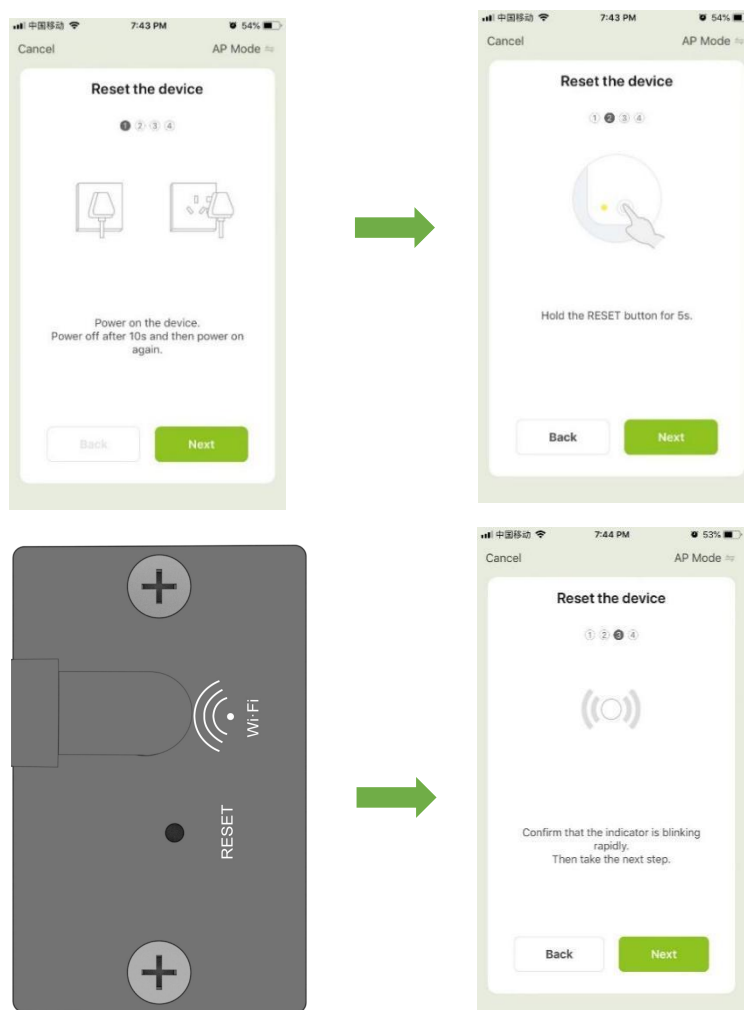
中国移动 7:43 PM 54%
Cancel
AP Mode
Reset the device
1 2 3 4
Power on the device.
Power off after 10s and then power on again.
Back
Next

中国移动 7:43 PM 54%
Cancel
AP Mode
Reset the device
1 2 3 4
Hold the RESET button for 5s.
Back
Next

Wi-Fi
RESET

中国移动 7:44 PM 53%
Cancel
AP Mode
Reset the device
1 2 3 4
Confirm that the indicator is blinking rapidly.
Then take the next step.
Back
Next